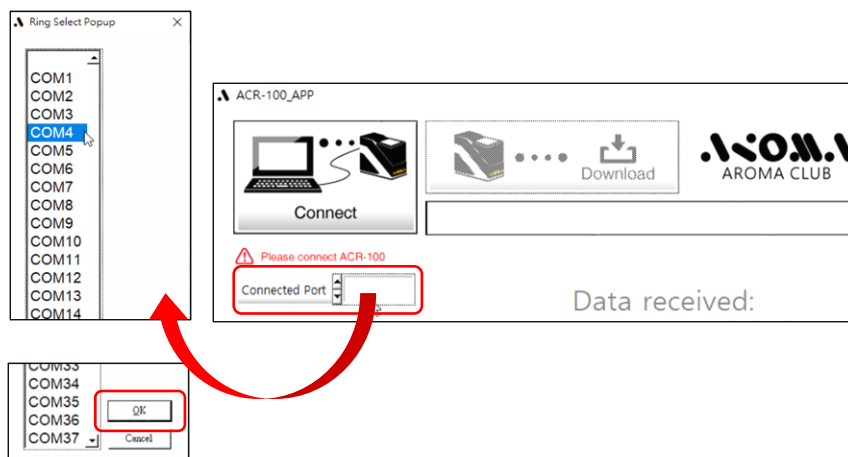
Ring Select Popup

COM1
COM2
COM3
COM4
COM5
COM6
COM7
COM8
COM9
COM10
COM11
COM12
COM13
COM14

ACR-100_APP

Connect

Download

AROMA CLUB

Please connect ACR-100

Connected Port

Data received:

COM33
COM34
COM35
COM36
COM37

OK

Cancel